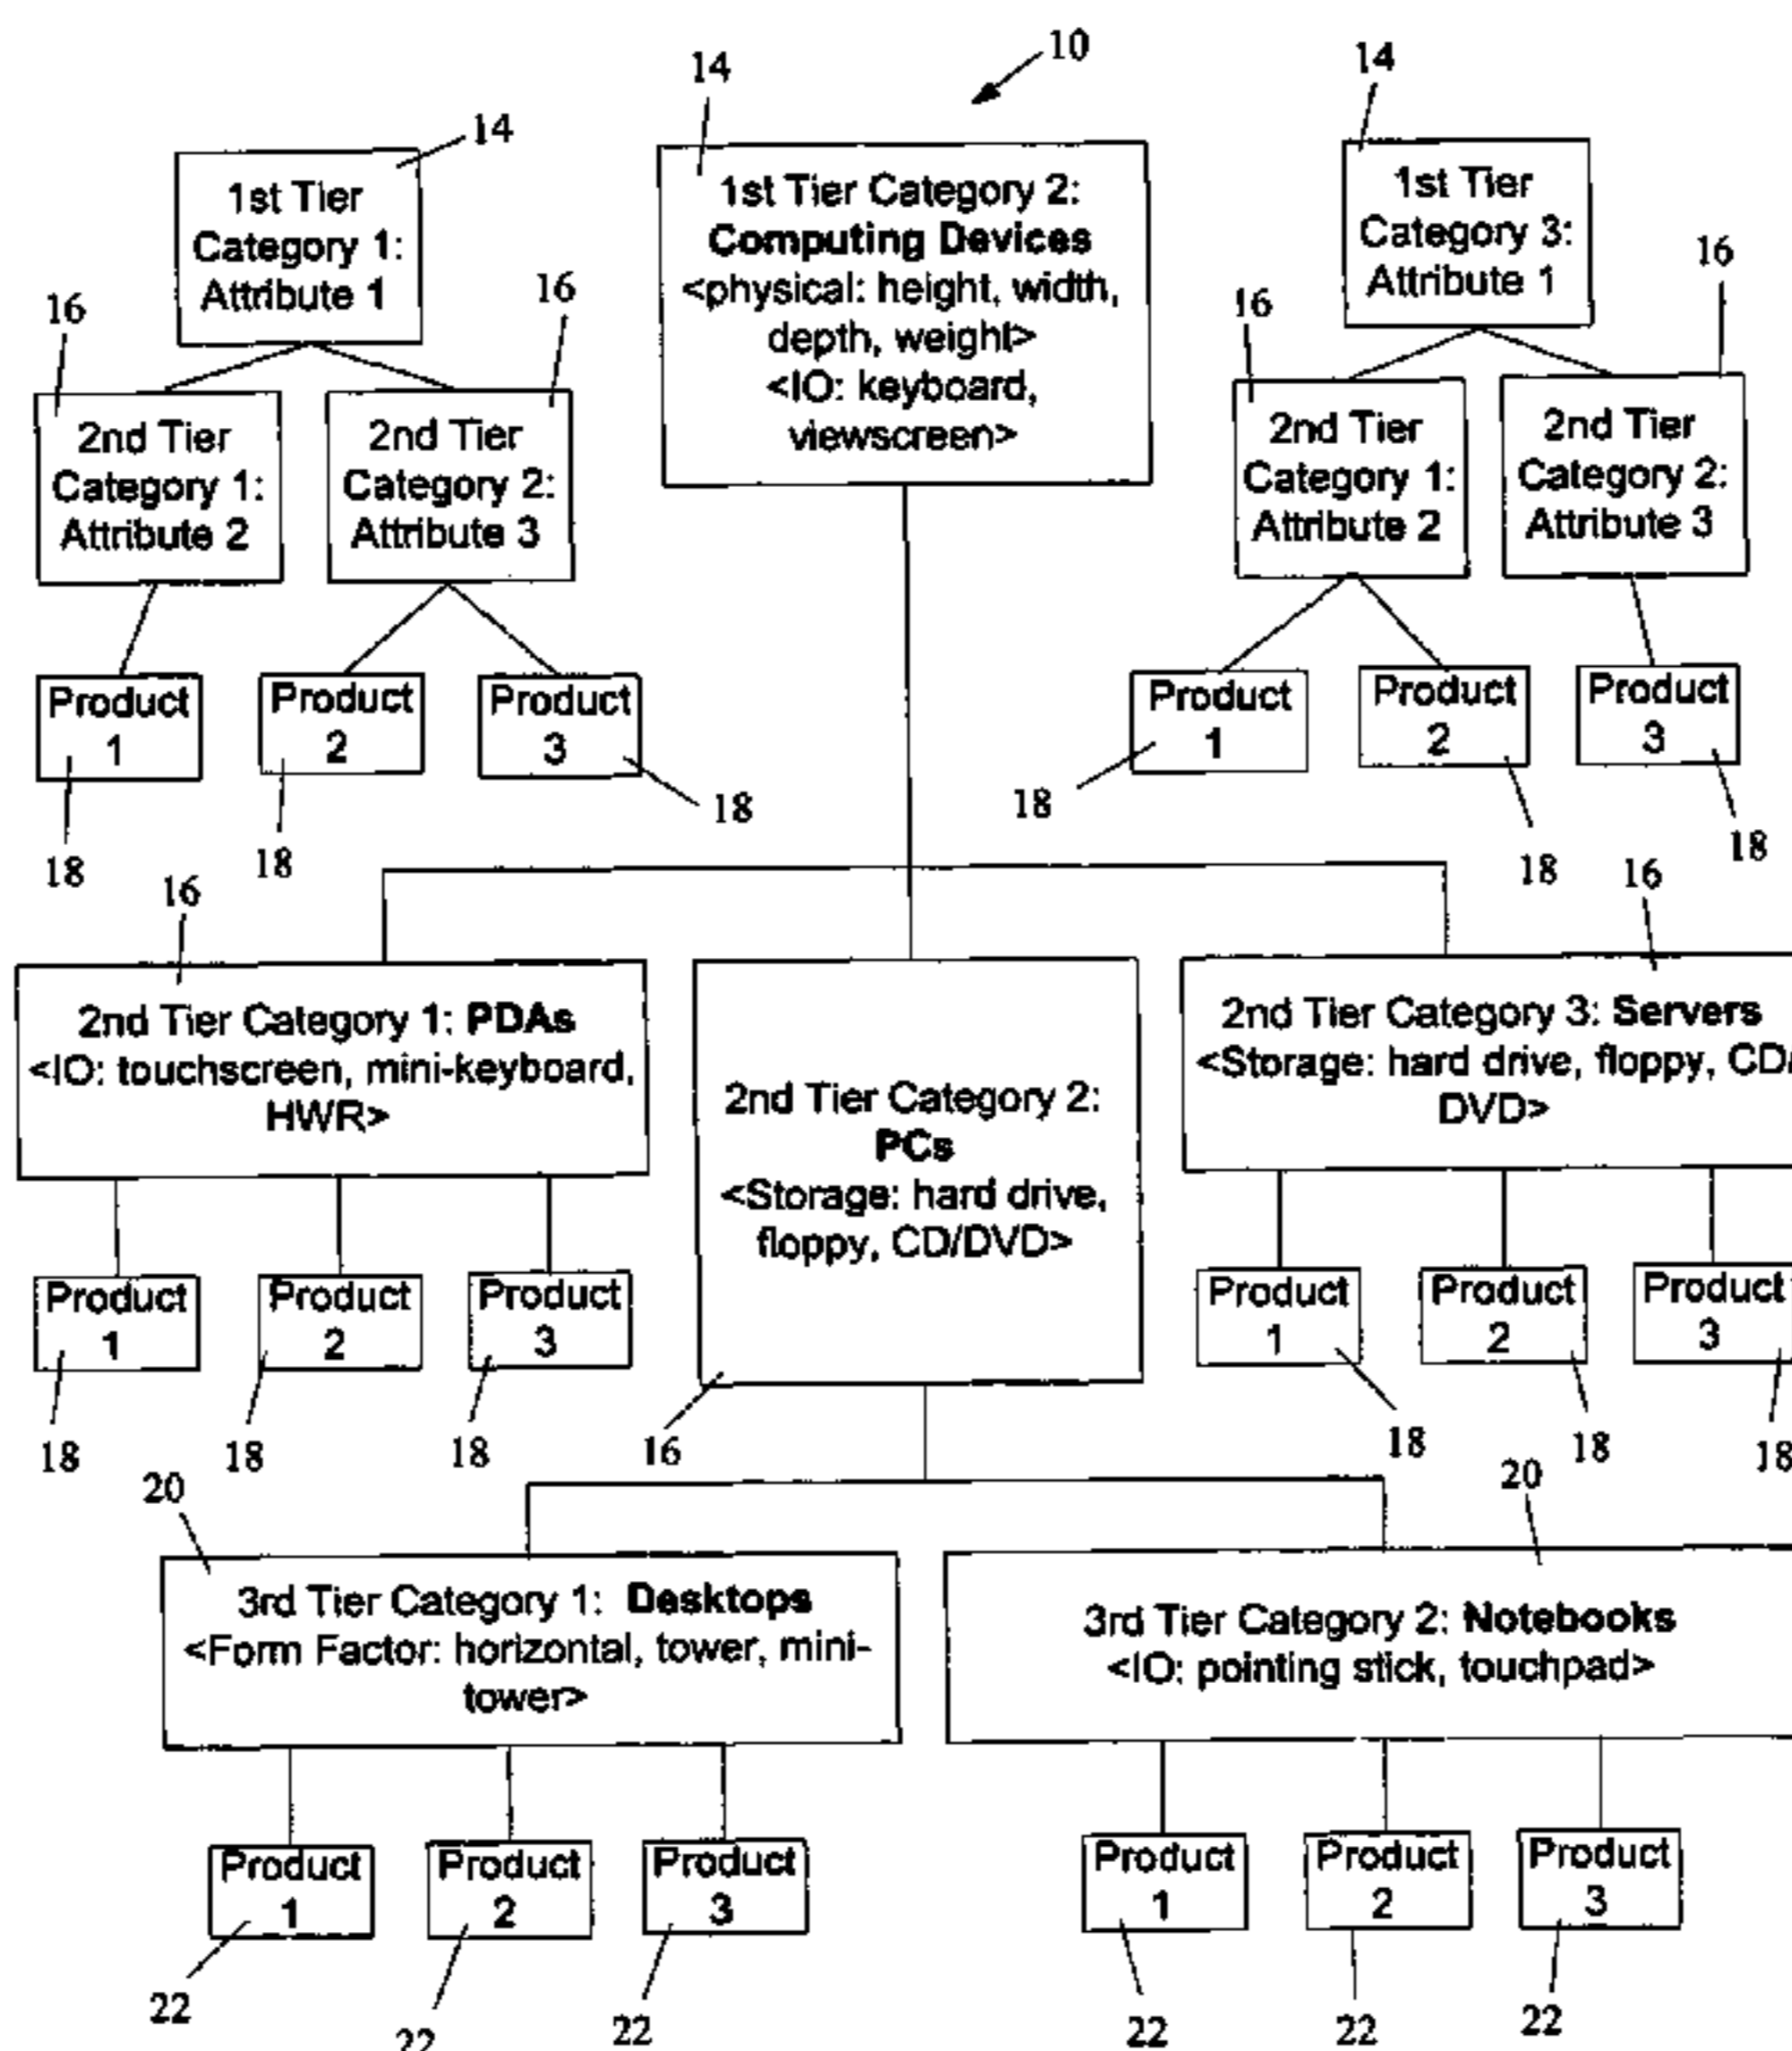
10

14

1st Tier Category 1: Attribute 1

14

1st Tier Category 2: **Computing Devices** <physical: height, width, depth, weight> <IO: keyboard, viewscreen>

14

1st Tier Category 3: Attribute 1

16

16

16

16

2nd Tier Category 1: Attribute 2

2nd Tier Category 2: Attribute 3

2nd Tier Category 1: Attribute 2

2nd Tier Category 2: Attribute 3

Product 1

Product 2

Product 3

18

Product 1

Product 2

Product 3

18

18

18

18

18

18

16

16

2nd Tier Category 1: **PDAs** <IO: touchscreen, mini-keyboard, HWR>

2nd Tier Category 2: **PCs** <Storage: hard drive, floppy, CD/DVD>

2nd Tier Category 3: **Servers** <Storage: hard drive, floppy, CD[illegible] DVD>

Product 1

Product 2

Product 3

Product 1

Product 2

Product 3

18

18

18

16

18

18

18

20

20

3rd Tier Category 1: **Desktops** <Form Factor: horizontal, tower, mini-tower>

3rd Tier Category 2: **Notebooks** <IO: pointing stick, touchpad>

Product 1

Product 2

Product 3

Product 1

Product 2

Product 3

22

22

22

22

22

22